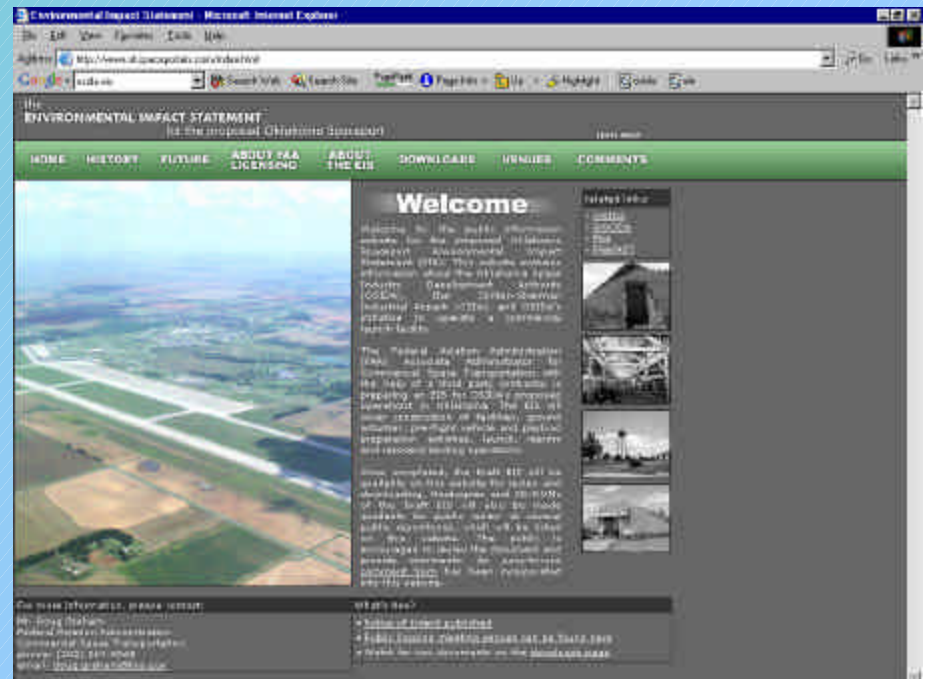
Environmental Impact Statement - Microsoft Internet Explorer

File Edit View Favorites Tools Help

Address http://www.eis.spaceportokla.com/index.html

Google Search Web Search Site PageRank Page Info Up Highlight Go Links

the
ENVIRONMENTAL IMPACT STATEMENT
for the proposed Oklahoma Spaceport

HOME HISTORY FUTURE ABOUT FAA LICENSING ABOUT THE EIS DOWNLOADS VENUES COMMENTS

Welcome

Welcome to the public information website for the proposed Oklahoma Spaceport Environmental Impact Statement (EIS). This website provides information about the Oklahoma Space Industry Development Authority (OSIDA), the Clinton-Sherman Industrial Airpark (CSIA), and OSIDA's initiative to operate a commercial launch facility.

The Federal Aviation Administration (FAA) Associate Administrator for Commercial Space Transportation, with the help of a third party contractor, is preparing an EIS for OSIDA's proposed spaceport in Oklahoma. The EIS will cover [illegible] of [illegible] ground activities, preflight vehicle and payload preparation activities, launch, reentry and associated landing operations.

Once completed, the Draft EIS will be available on this website for review and downloading. Hardcopies and CD-ROMs of the Draft EIS will also be made available for public review at several public repositories, which will be listed on this website. The public is encouraged to review the document and provide comments. An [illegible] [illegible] has been incorporated into this website.

Related Links
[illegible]
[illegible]
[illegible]
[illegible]

For more information, please contact:
Mr. Doug Graham
Federal Aviation Administration
Commercial Space Transportation
phone: (202) 267-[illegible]
email: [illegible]

What's New?
Notice of Intent published
Public Scoping meeting venues set for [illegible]
Watch for new documents on the downloads page